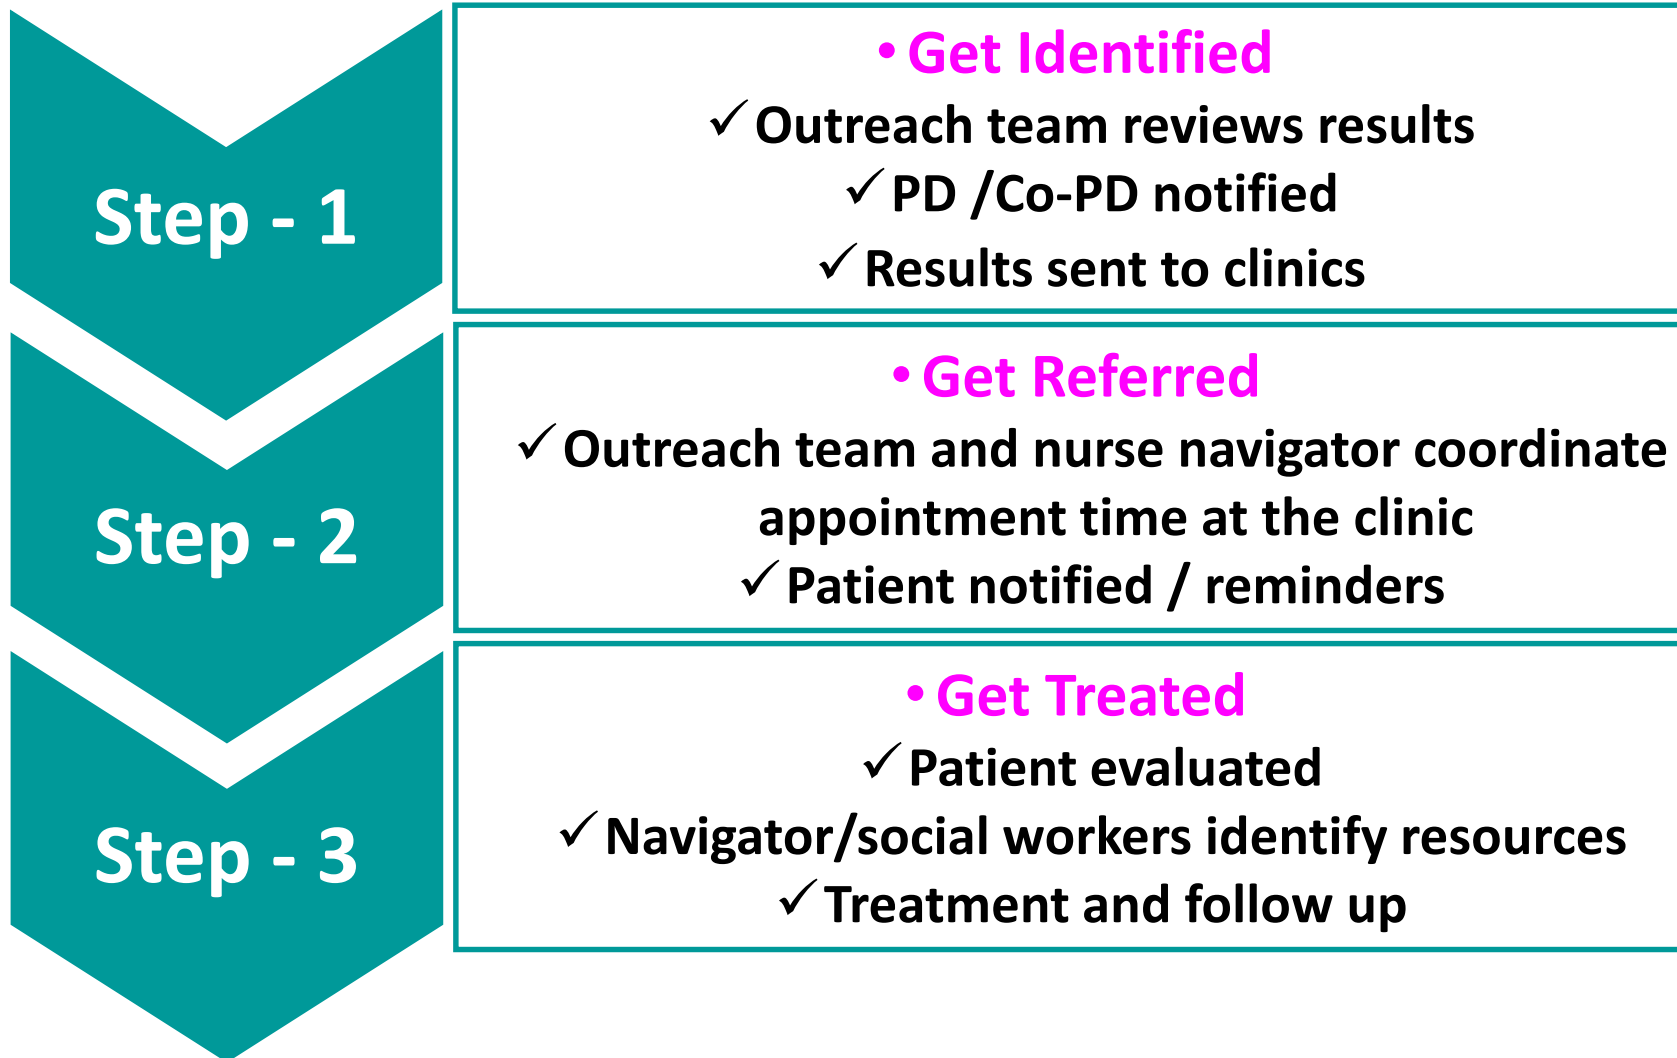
Step - 1

• Get Identified

✓ Outreach team reviews results

✓ PD /Co-PD notified

✓ Results sent to clinics

Step - 2

• Get Referred

✓ Outreach team and nurse navigator coordinate appointment time at the clinic

✓ Patient notified / reminders

Step - 3

• Get Treated

✓ Patient evaluated

✓ Navigator/social workers identify resources

✓ Treatment and follow up